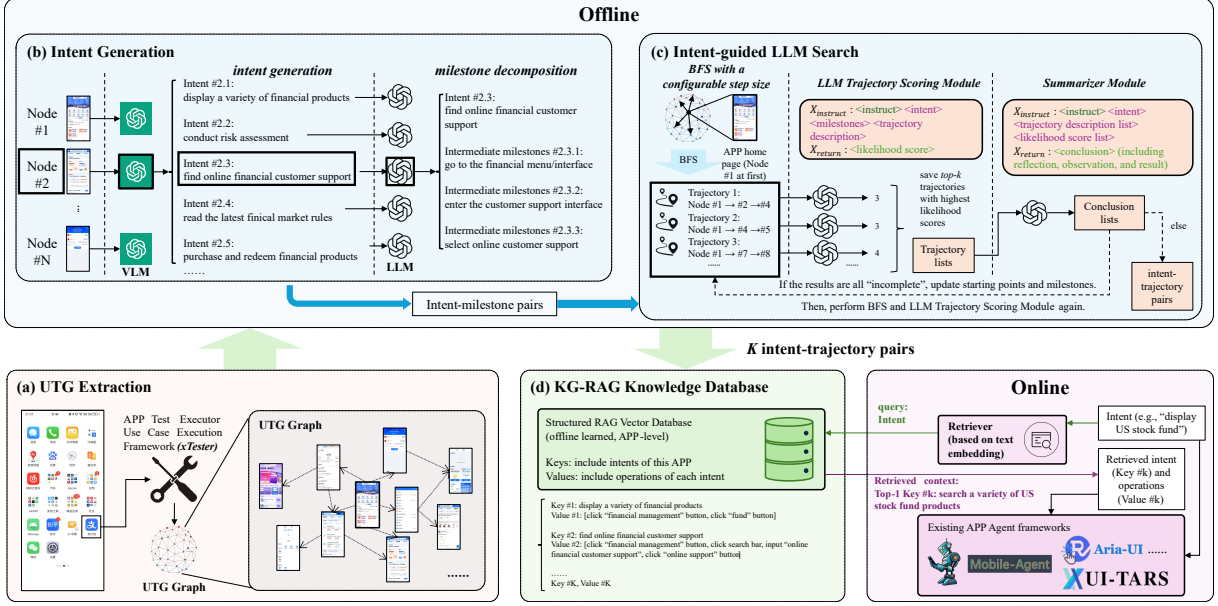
Offline

(b) Intent Generation

Node #1

Node #2

⋮

Node #N

VLM

intent generation

Intent #2.1:
display a variety of financial products

Intent #2.2:
conduct risk assessment

Intent #2.3:
find online financial customer support

Intent #2.4:
read the latest finical market rules

Intent #2.5:
purchase and redeem financial products

……

LLM

milestone decomposition

Intent #2.3:
find online financial customer support

Intermediate milestones #2.3.1:
go to the financial menu/interface

Intermediate milestones #2.3.2:
enter the customer support interface

Intermediate milestones #2.3.3:
select online customer support

Intent-milestone pairs

(c) Intent-guided LLM Search

BFS with a configurable step size

APP home page (Node #1 at first)

BFS

Trajectory 1:
Node #1 → #2 → #4

Trajectory 2:
Node #1 → #4 → #5

Trajectory 3:
Node #1 → #7 → #8

……

LLM Trajectory Scoring Module

$X_{instruct}$ : <instruct> <intent> <milestones> <trajectory description>
$X_{return}$ : <likelihood score>

3

3

4

……

save top-k trajectories with highest likelihood scores

Trajectory lists

Summarizer Module

$X_{instruct}$ : <instruct> <intent> <trajectory description list> <likelihood score list>
$X_{return}$ : <conclusion> (including reflection, observation, and result)

Conclusion lists

else

intent-trajectory pairs

If the results are all “incomplete”, update starting points and milestones.

Then, perform BFS and LLM Trajectory Scoring Module again.

K intent-trajectory pairs

(a) UTG Extraction

APP Test Executor Use Case Execution Framework (xTester)

UTG Graph

UTG Graph

……

(d) KG-RAG Knowledge Database

Structured RAG Vector Database (offline learned, APP-level)

Keys: include intents of this APP
Values: include operations of each intent

Key #1: display a variety of financial products
Value #1: [click “financial management” button, click “fund” button]

Key #2: find online financial customer support
Value #2: [click “financial management” button, click search bar, input “online financial customer support”, click “online support” button]

……
Key #K, Value #K

Online

query: Intent

Retriever (based on text embedding)

Intent (e.g., “display US stock fund”)

Retrieved intent (Key #k) and operations (Value #k)

Retrieved context:
Top-1 Key #k: search a variety of US stock fund products

Existing APP Agent frameworks

Mobile-Agent

Aria-UI ……

UI-TARS